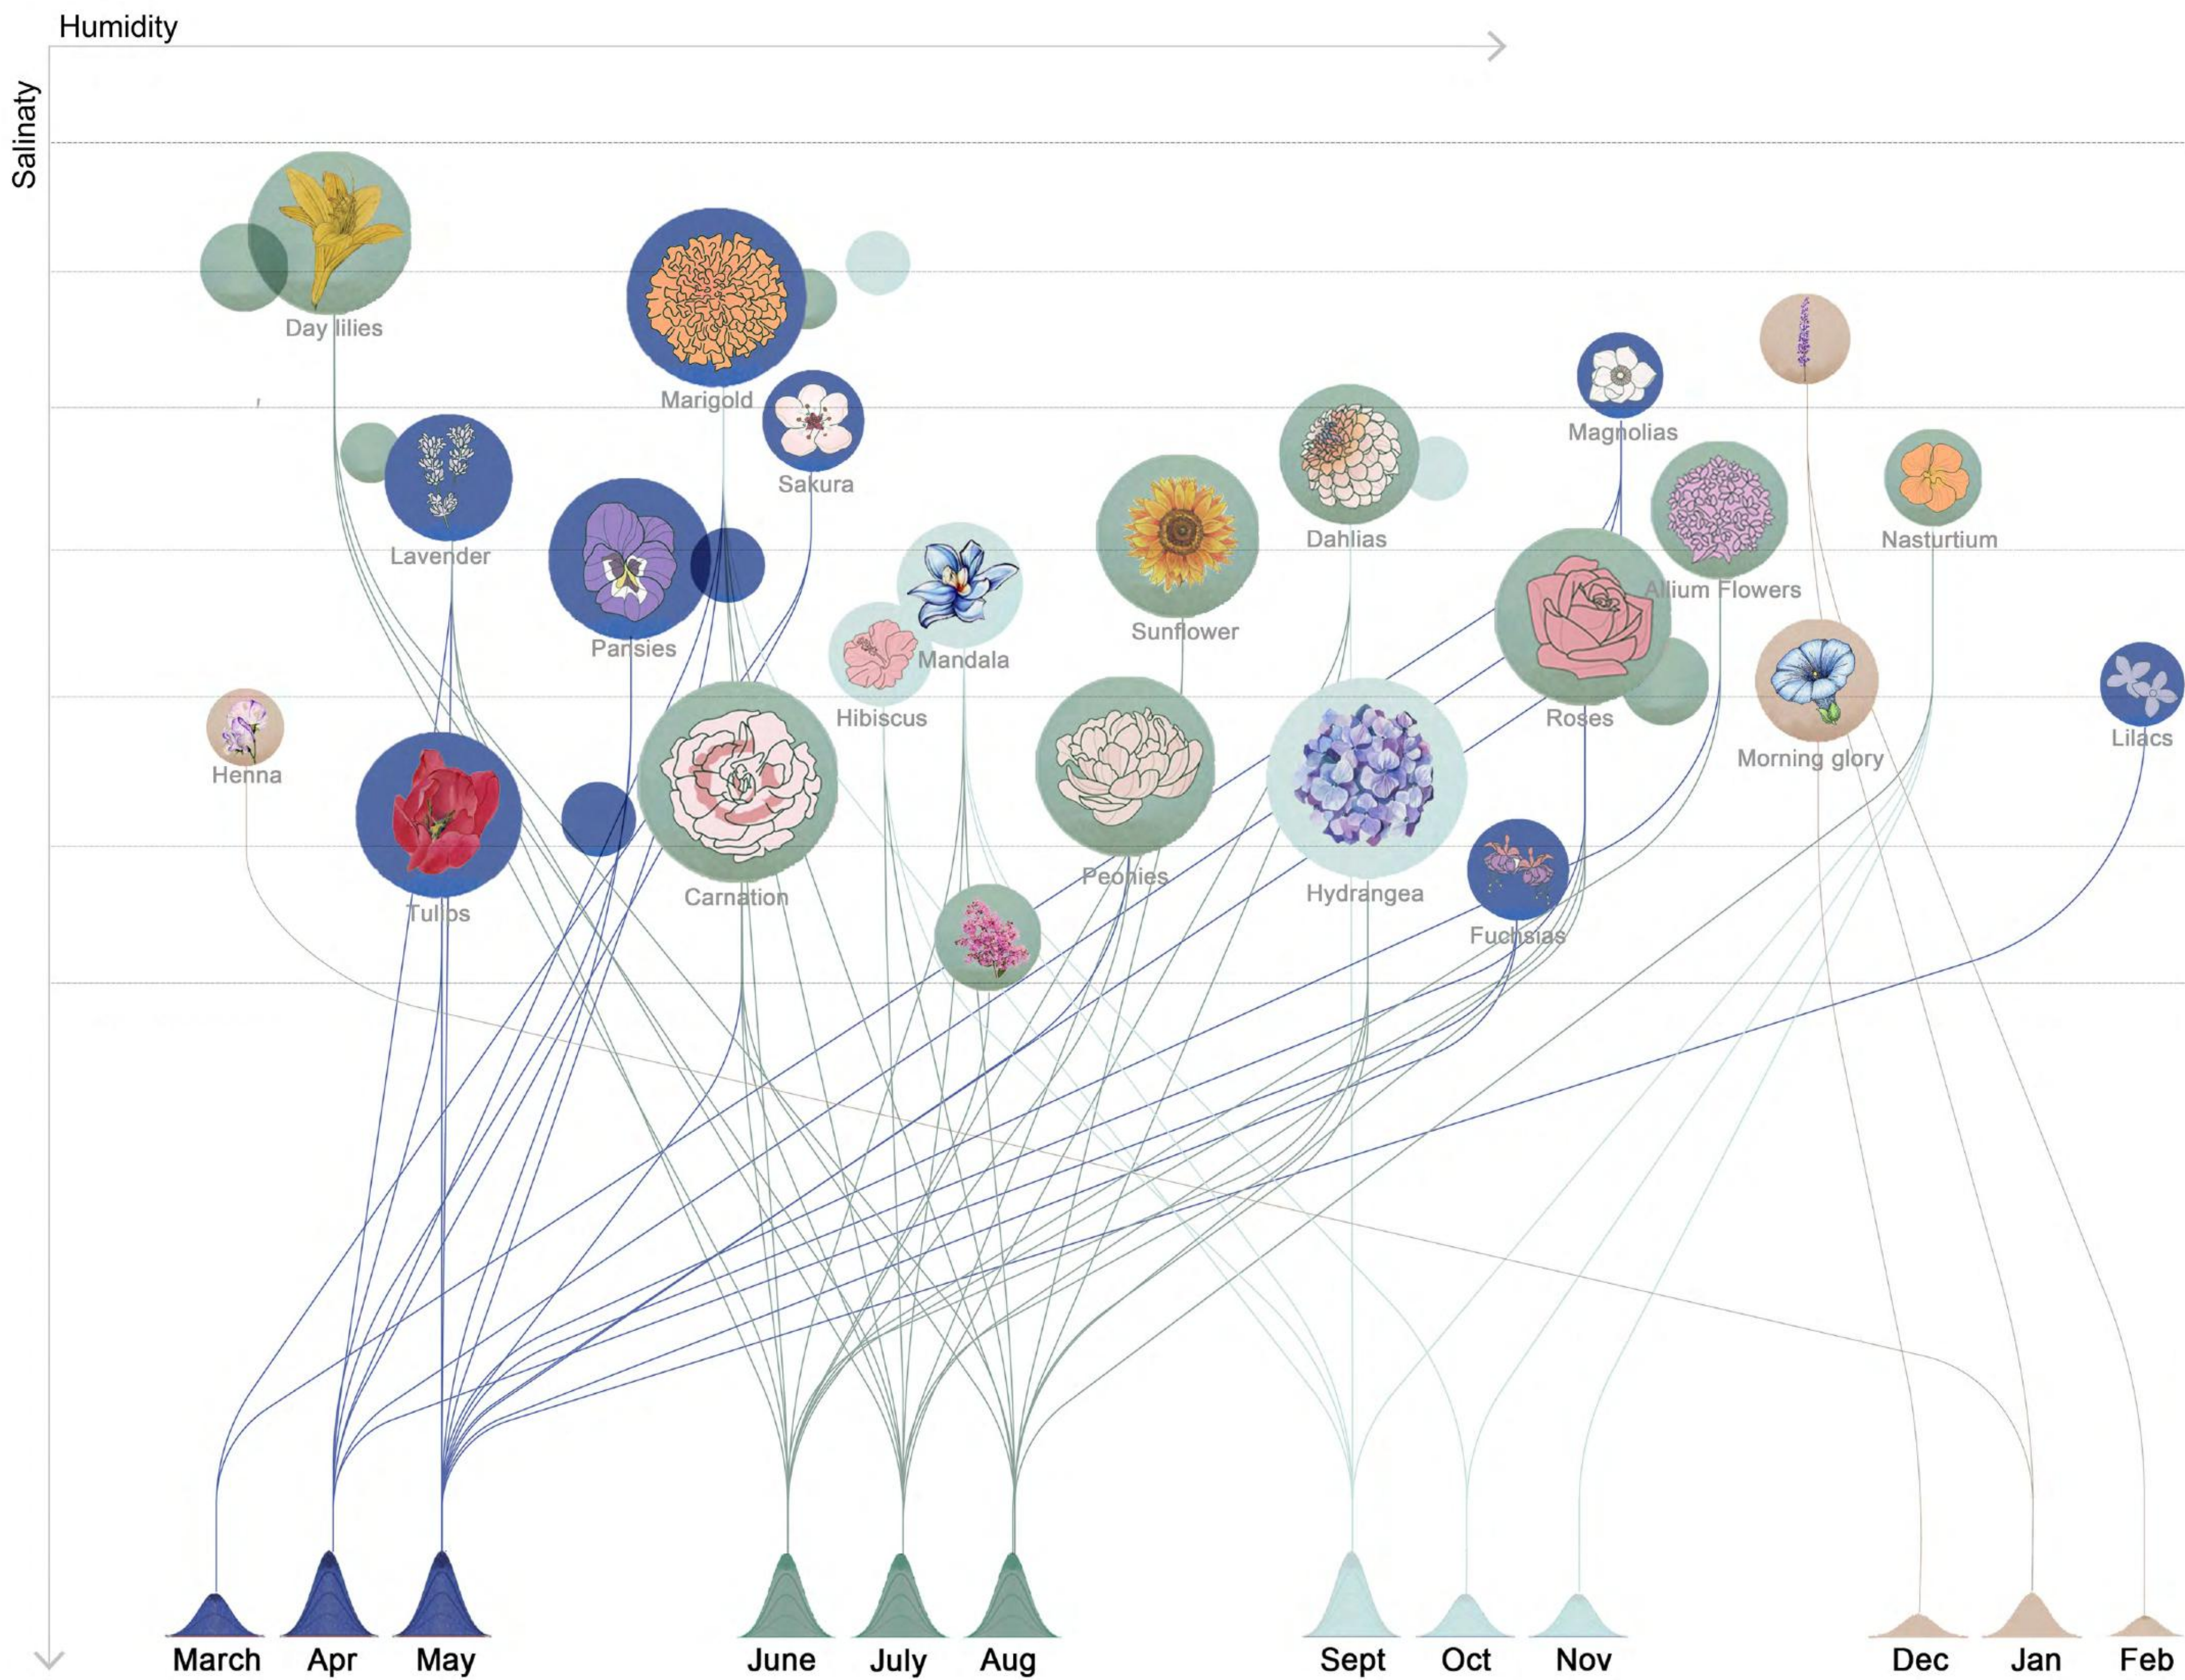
Humidity

Salinaty

Day lilies

Marigold

Sakura

Lavender

Pansies

Mandala

Hibiscus

Sunflower

Dahlias

Magnolias

Nasturtium

Allium Flowers

Roses

Morning glory

Lilacs

Henna

Tulips

Carnation

Peonies

Hydrangea

Fuchsias

March Apr May June July Aug Sept Oct Nov Dec Jan Feb